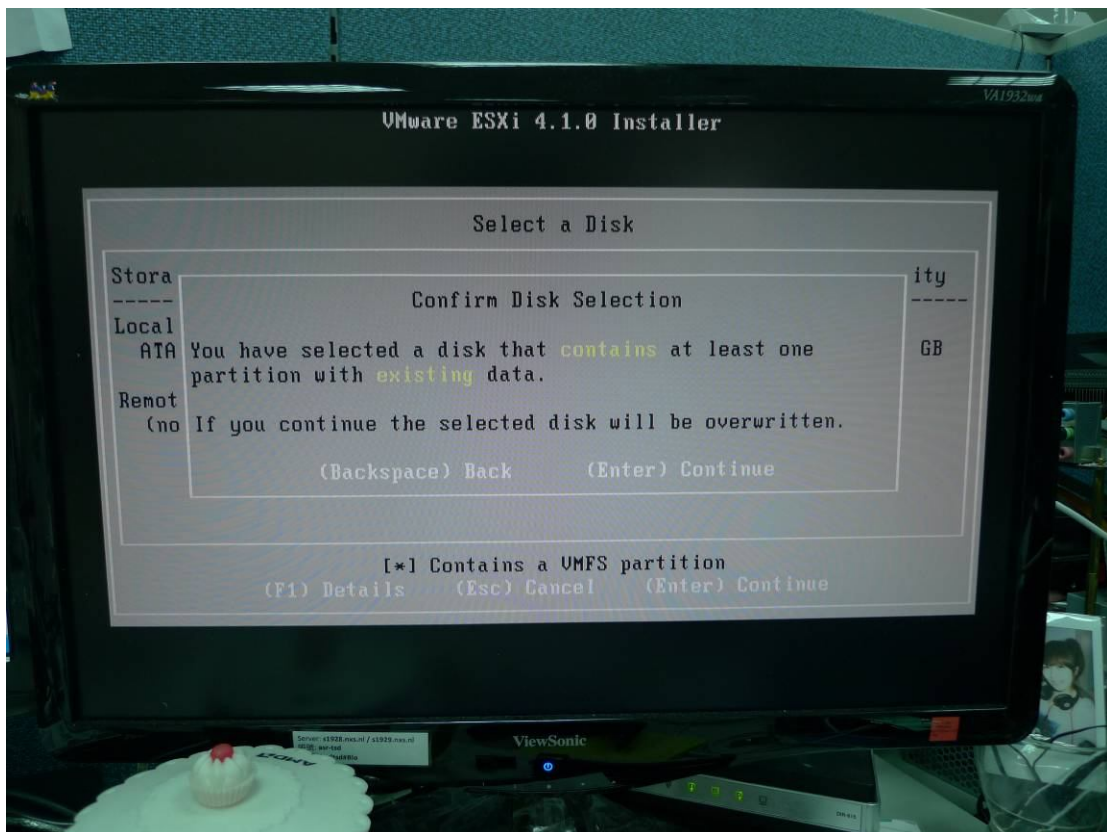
VA1932wa

VMware ESXi 4.1.0 Installer

Select a Disk

Stora
-----
Local
ATA
Remot
(no

ity
-----
GB

Confirm Disk Selection

You have selected a disk that contains at least one partition with existing data.

If you continue the selected disk will be overwritten.

(Backspace) Back (Enter) Continue

[*] Contains a VMFS partition

(F1) Details (Esc) Cancel (Enter) Continue

Server: s1928.mxs.nl / s1929.mxs.nl

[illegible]

ViewSonic